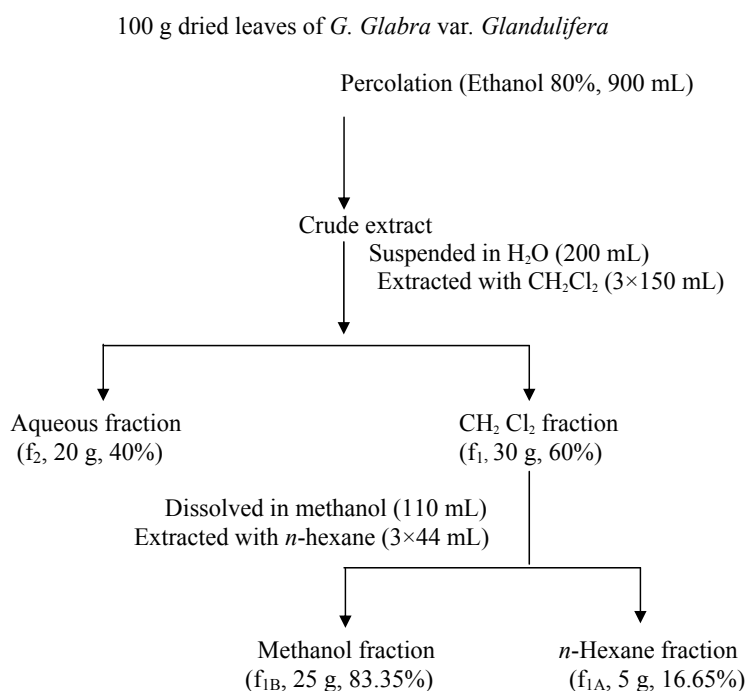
100 g dried leaves of G. Glabra var. Glandulifera

Percolation (Ethanol 80%, 900 mL)

Crude extract

Suspended in $H_2O$ (200 mL)

Extracted with $CH_2Cl_2$ (3×150 mL)

Aqueous fraction ($f_2$, 20 g, 40%)

$CH_2$ $Cl_2$ fraction ($f_1$, 30 g, 60%)

Dissolved in methanol (110 mL)

Extracted with n-hexane (3×44 mL)

Methanol fraction ($f_{1B}$, 25 g, 83.35%)

n-Hexane fraction ($f_{1A}$, 5 g, 16.65%)